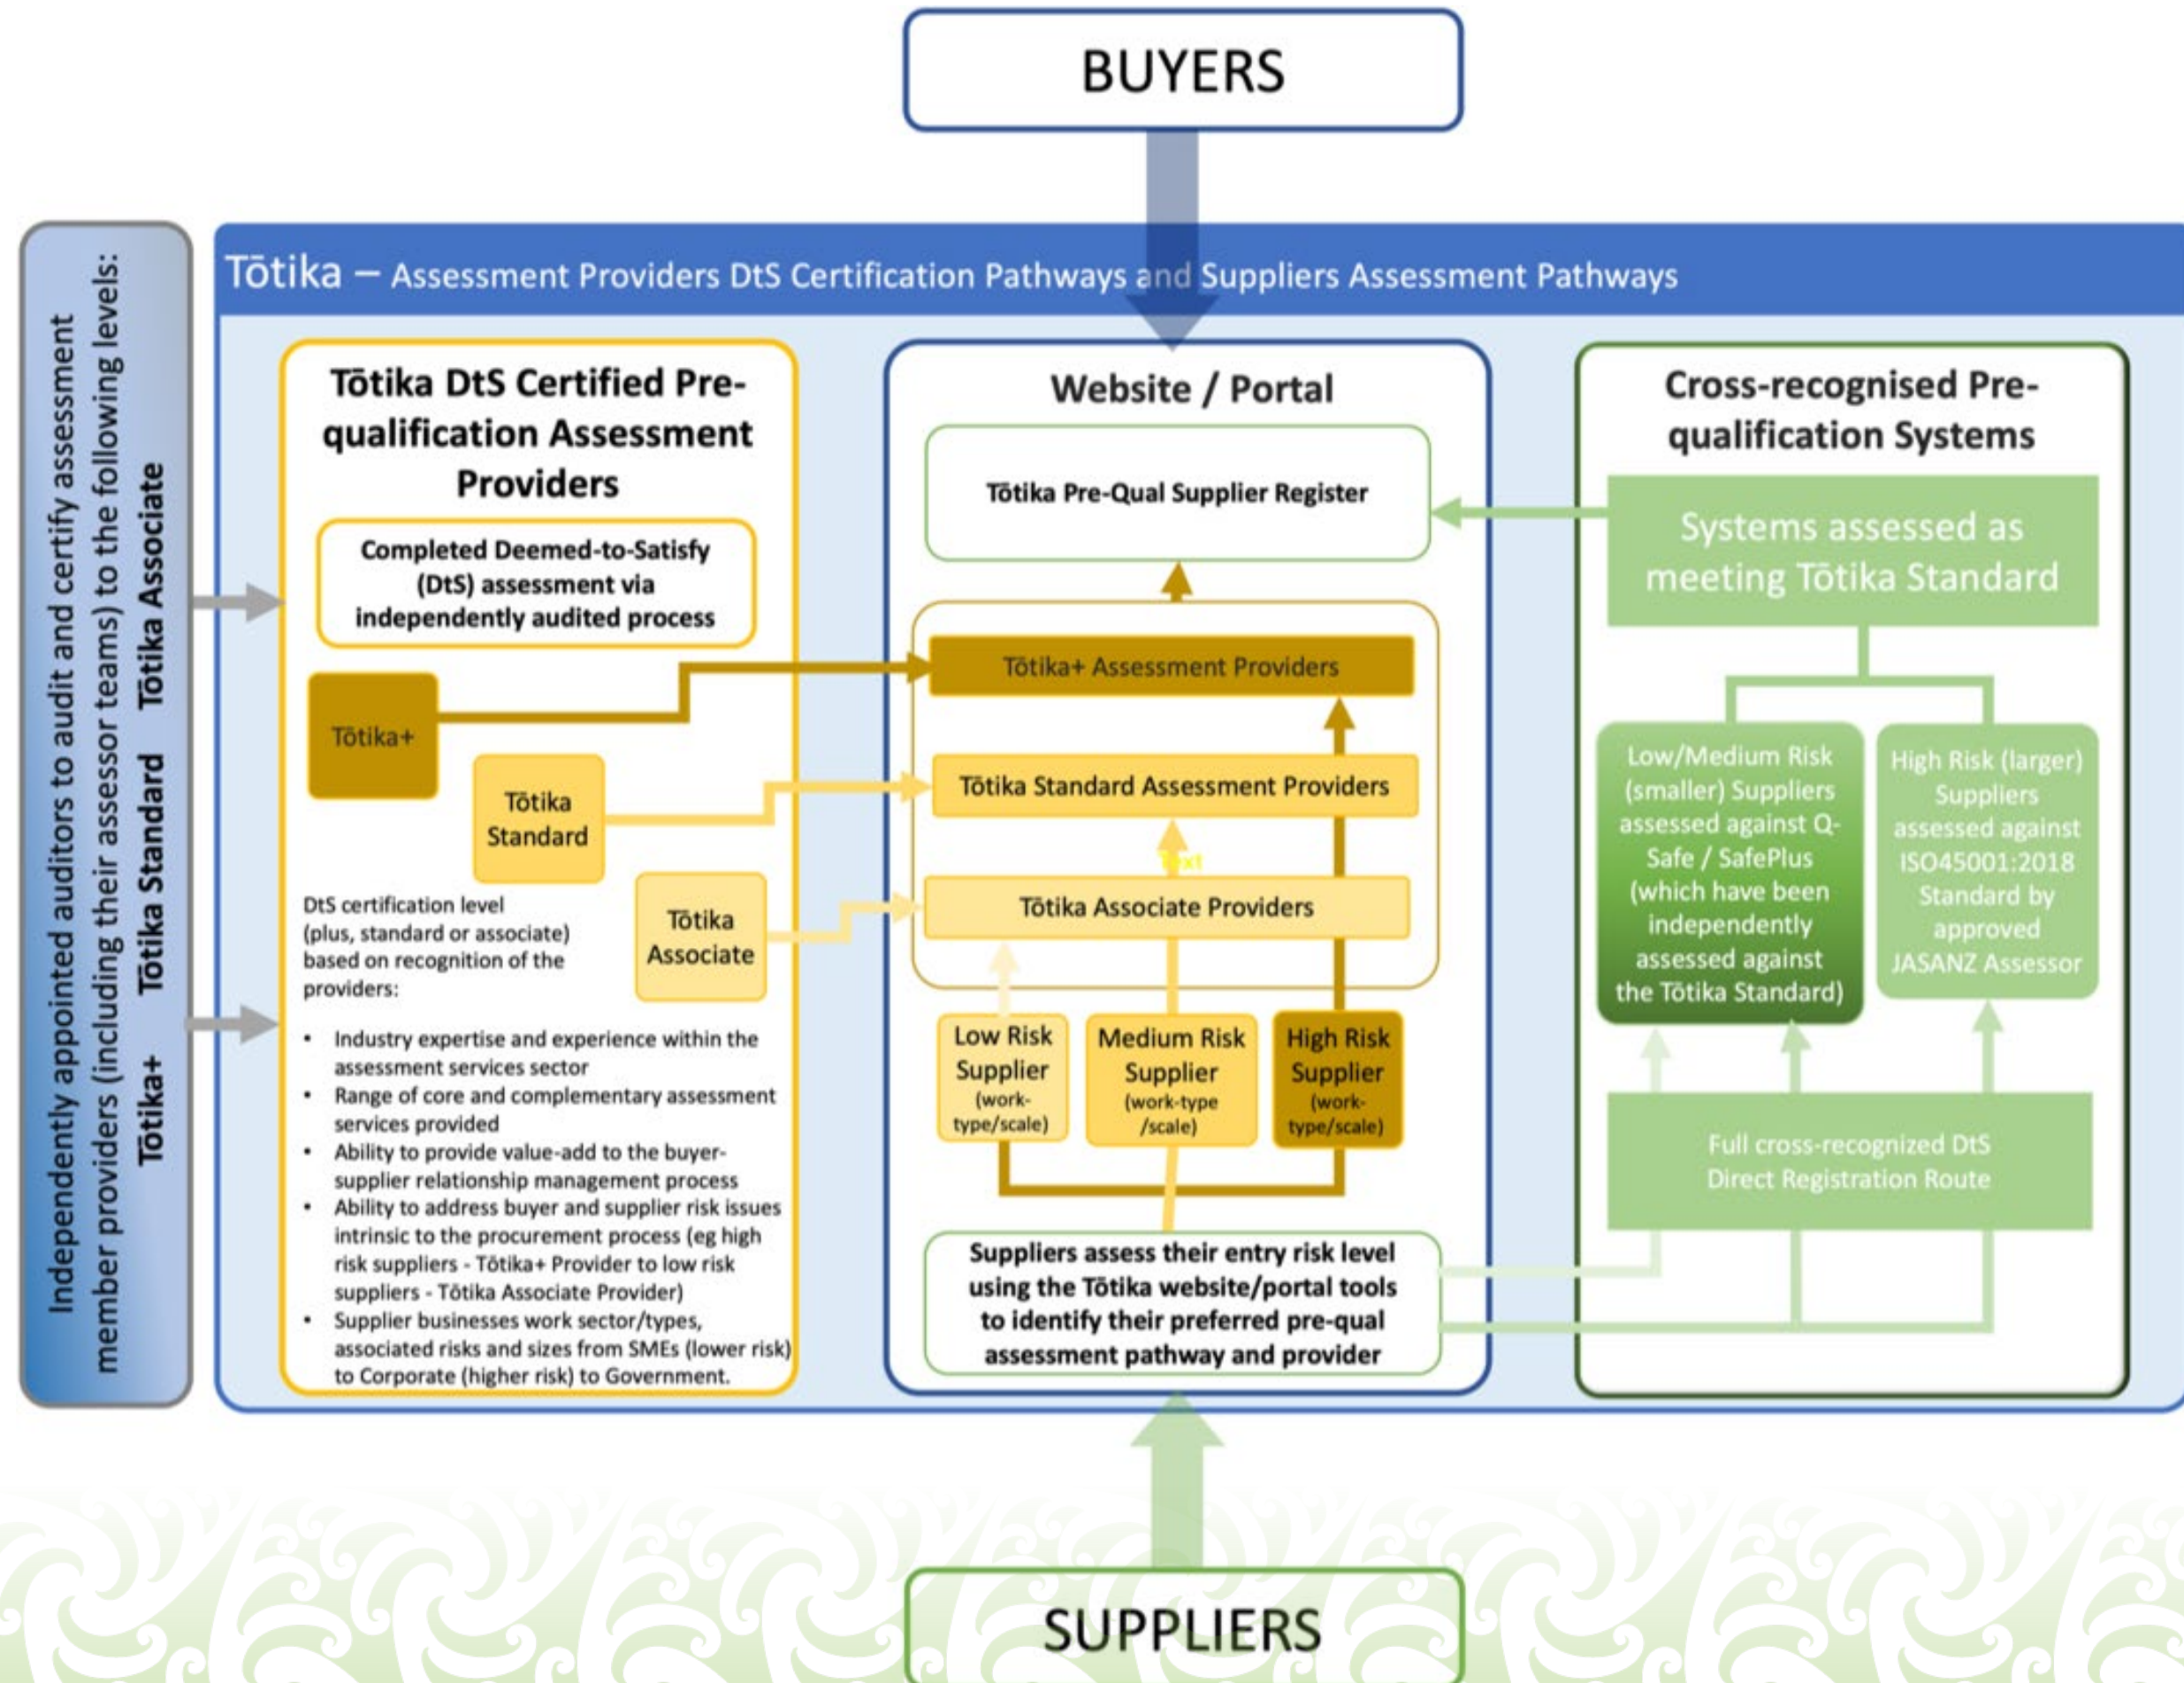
BUYERS

Independently appointed auditors to audit and certify assessment member providers (including their assessor teams) to the following levels:
Tōtika+ Tōtika Standard Tōtika Associate

Tōtika – Assessment Providers DtS Certification Pathways and Suppliers Assessment Pathways

Tōtika DtS Certified Pre-qualification Assessment Providers

Completed Deemed-to-Satisfy (DtS) assessment via independently audited process

Tōtika+

Tōtika Standard

Tōtika Associate

DtS certification level (plus, standard or associate) based on recognition of the providers:

- Industry expertise and experience within the assessment services sector
- Range of core and complementary assessment services provided
- Ability to provide value-add to the buyer-supplier relationship management process
- Ability to address buyer and supplier risk issues intrinsic to the procurement process (eg high risk suppliers - Tōtika+ Provider to low risk suppliers - Tōtika Associate Provider)
- Supplier businesses work sector/types, associated risks and sizes from SMEs (lower risk) to Corporate (higher risk) to Government.

Website / Portal

Tōtika Pre-Qual Supplier Register

Tōtika+ Assessment Providers

Tōtika Standard Assessment Providers

Text

Tōtika Associate Providers

Low Risk Supplier (work-type/scale)

Medium Risk Supplier (work-type /scale)

High Risk Supplier (work-type/scale)

Suppliers assess their entry risk level using the Tōtika website/portal tools to identify their preferred pre-qual assessment pathway and provider

Cross-recognised Pre-qualification Systems

Systems assessed as meeting Tōtika Standard

Low/Medium Risk (smaller) Suppliers assessed against Q-Safe / SafePlus (which have been independently assessed against the Tōtika Standard)

High Risk (larger) Suppliers assessed against ISO45001:2018 Standard by approved JASANZ Assessor

Full cross-recognized DtS Direct Registration Route

SUPPLIERS